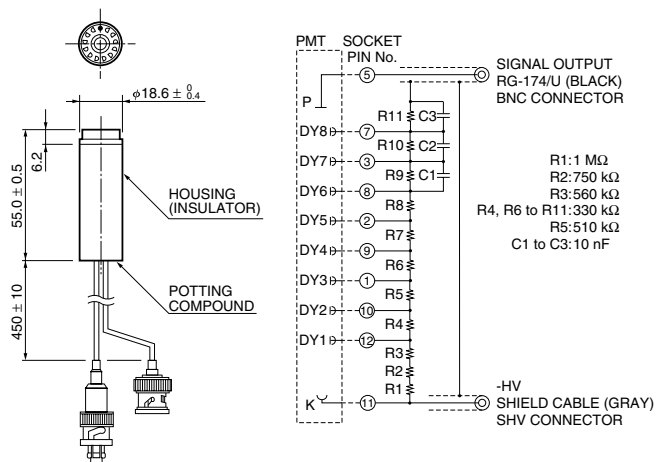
$\phi 18.6 \pm ^{0}_{0.4}$

6.2

$55.0 \pm 0.5$

$450 \pm 10$

HOUSING (INSULATOR)

POTTING COMPOUND

PMT SOCKET PIN No.

P

5

DY8 7

DY7 3

DY6 8

DY5 2

DY4 9

DY3 1

DY2 10

DY1 12

K 11

R11 C3

R10 C2

R9 C1

R8

R7

R6

R5

R4

R3

R2

R1

SIGNAL OUTPUT RG-174/U (BLACK) BNC CONNECTOR

R1:1 MΩ
R2:750 kΩ
R3:560 kΩ
R4, R6 to R11:330 kΩ
R5:510 kΩ
C1 to C3:10 nF

-HV
SHIELD CABLE (GRAY)
SHV CONNECTOR